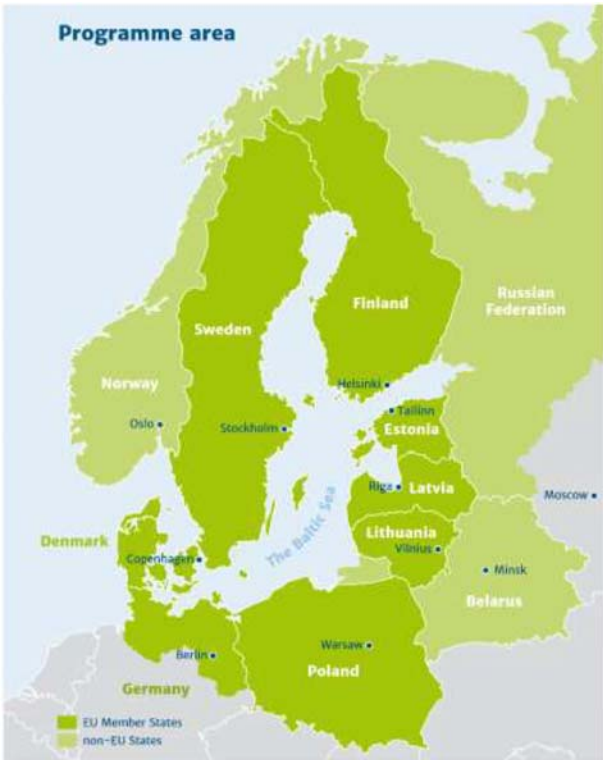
Programme area

Finland

Russian Federation

Sweden

Norway

Helsinki

Oslo

Stockholm

Tallinn

Estonia

Riga

Latvia

Moscow

Denmark

Lithuania

Vilnius

Copenhagen

The Baltic Sea

Minsk

Belarus

Warsaw

Berlin

Poland

Germany

EU Member States

non-EU States